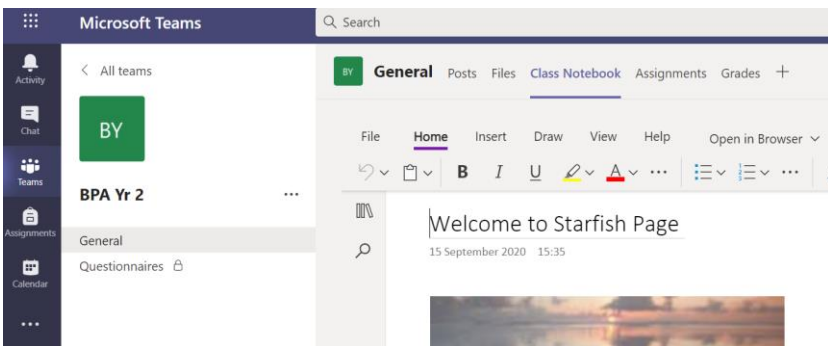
Microsoft Teams

Search

Activity

Chat

Teams

Assignments

Calendar

...

All teams

BY

BPA Yr 2

...

General

Questionnaires

BY

General Posts Files Class Notebook Assignments Grades +

File Home Insert Draw View Help Open in Browser

B I U A ...

Welcome to Starfish Page

15 September 2020 15:35